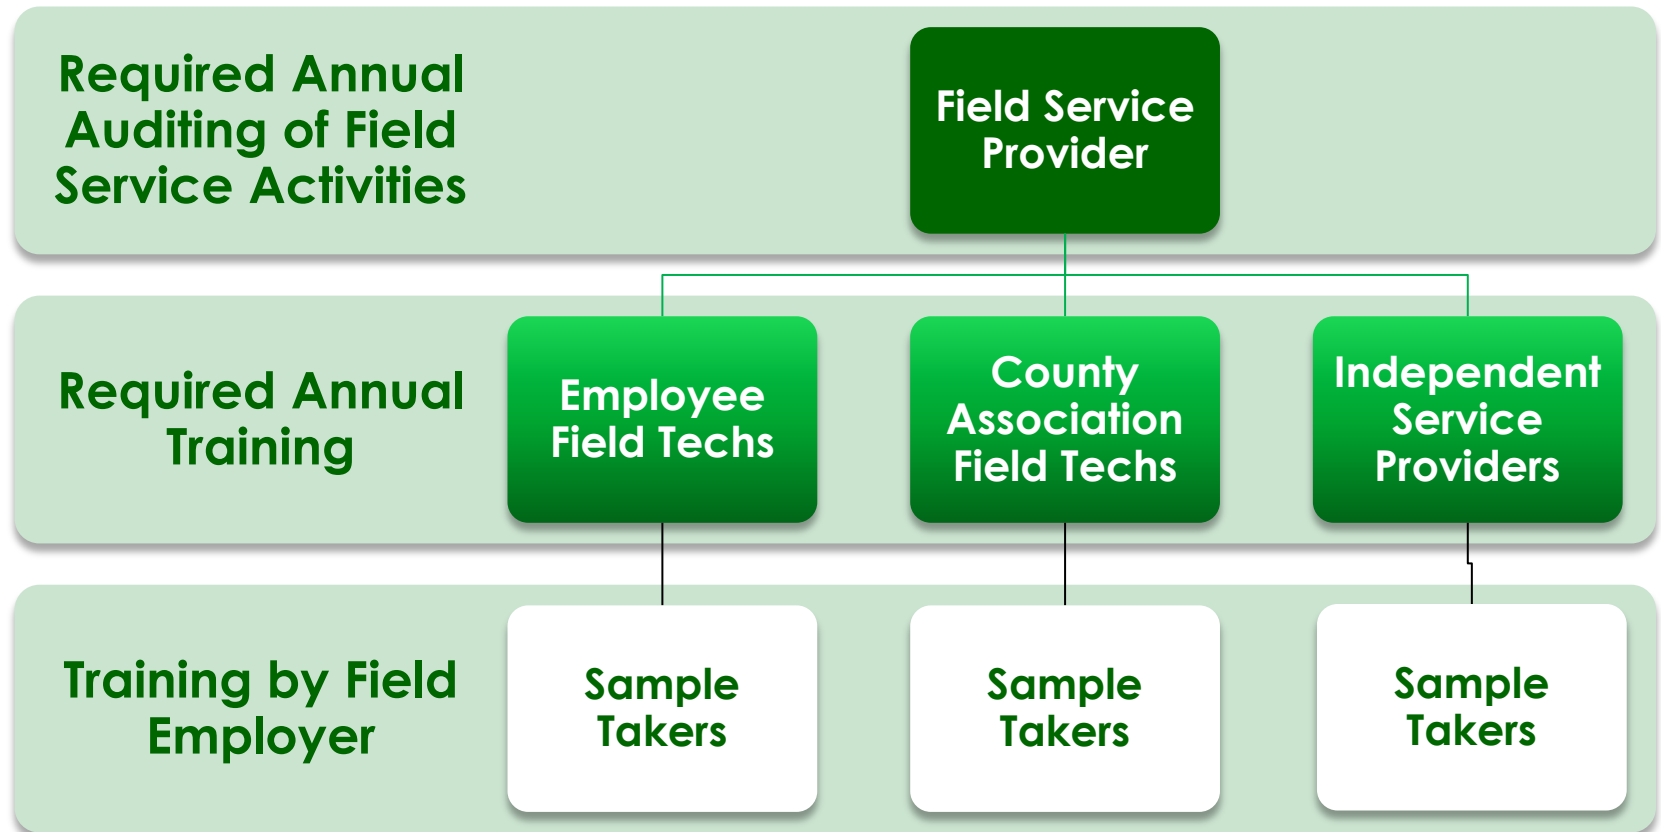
Required Annual Auditing of Field Service Activities

Field Service Provider

Required Annual Training

Employee Field Techs

County Association Field Techs

Independent Service Providers

Training by Field Employer

Sample Takers

Sample Takers

Sample Takers